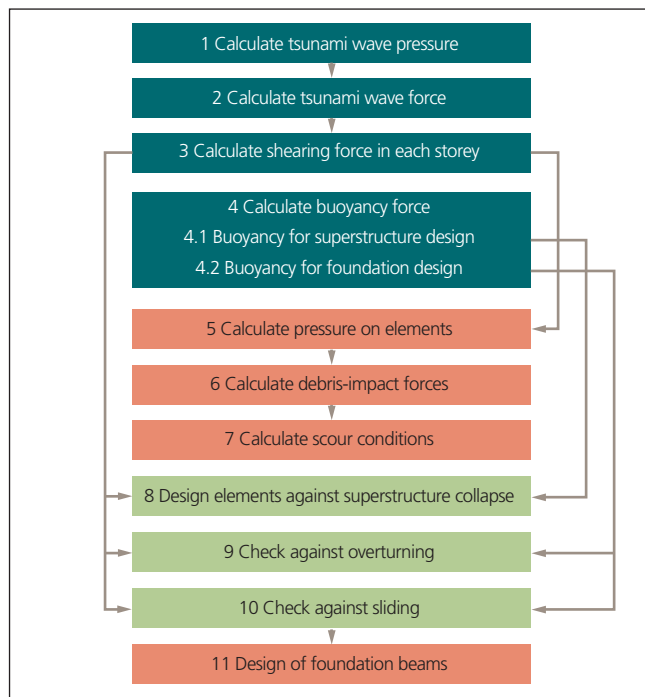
1 Calculate tsunami wave pressure

2 Calculate tsunami wave force

3 Calculate shearing force in each storey

4 Calculate buoyancy force
4.1 Buoyancy for superstructure design
4.2 Buoyancy for foundation design

5 Calculate pressure on elements

6 Calculate debris-impact forces

7 Calculate scour conditions

8 Design elements against superstructure collapse

9 Check against overturning

10 Check against sliding

11 Design of foundation beams